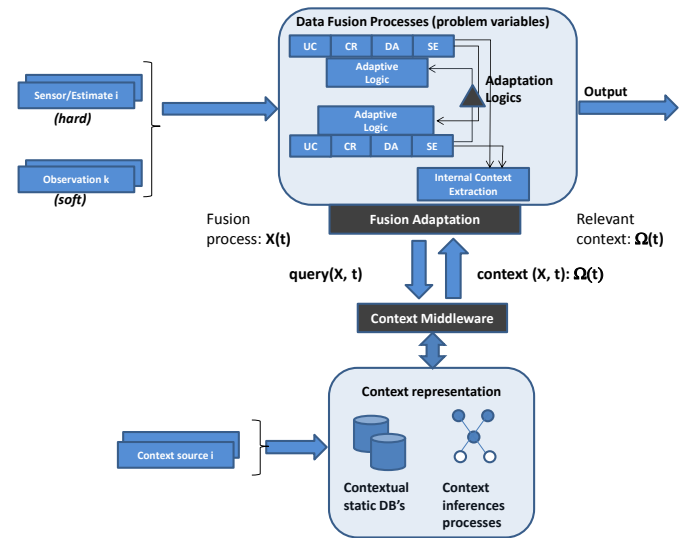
Data Fusion Processes (problem variables)

UC CR DA SE

Adaptive Logic

Adaptation Logics

Adaptive Logic

UC CR DA SE

Internal Context Extraction

Sensor/Estimate i

(hard)

Observation k

(soft)

Output

Fusion process: X(t)

Fusion Adaptation

Relevant context: $\Omega$(t)

query(X, t)

context (X, t): $\Omega$(t)

Context Middleware

Context representation

Context source i

Contextual static DB's

Context inferences processes